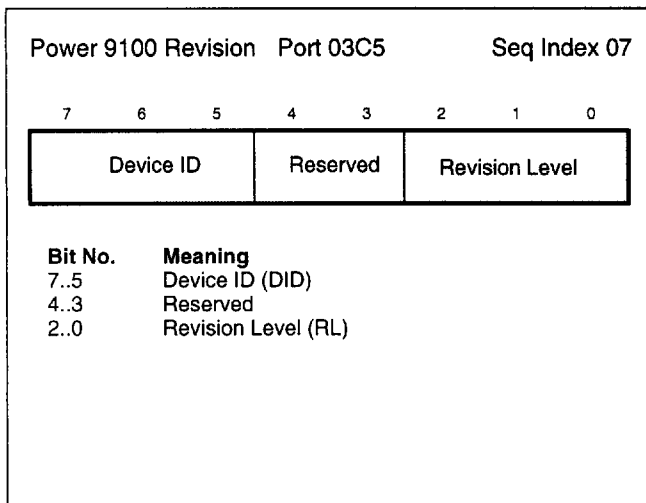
Power 9100 Revision Port 03C5 Seq Index 07

| 7 | 6 | 5 | 4 | 3 | 2 | 1 | 0 |
|---|---|---|---|---|---|---|---|
| Device ID | | | Reserved | | Revision Level | | |

| Bit No. | Meaning |
|---|---|
| 7..5 | Device ID (DID) |
| 4..3 | Reserved |
| 2..0 | Revision Level (RL) |